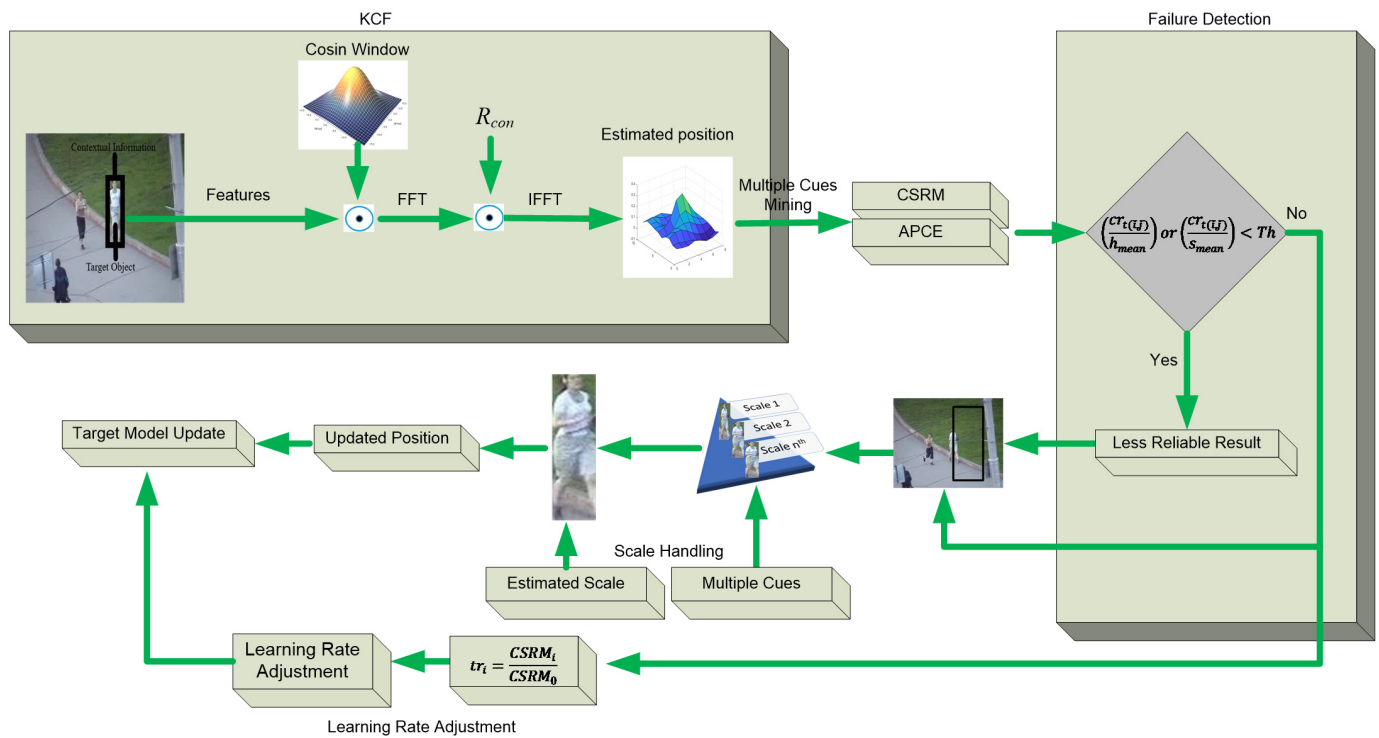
KCF

Cosin Window

Contextual Information

Target Object

Features

FFT

$R_{con}$

IFFT

Estimated position

Multiple Cues Mining

CSRM

APCE

Failure Detection

$\left(\frac{cr_{t(i,j)}}{h_{mean}}\right) or \left(\frac{cr_{t(i,j)}}{s_{mean}}\right) < Th$

No

Yes

Less Reliable Result

Scale 1

Scale 2

Scale $n^{th}$

Target Model Update

Updated Position

Scale Handling

Estimated Scale

Multiple Cues

Learning Rate Adjustment

$tr_i = \frac{CSRM_i}{CSRM_0}$

Learning Rate Adjustment